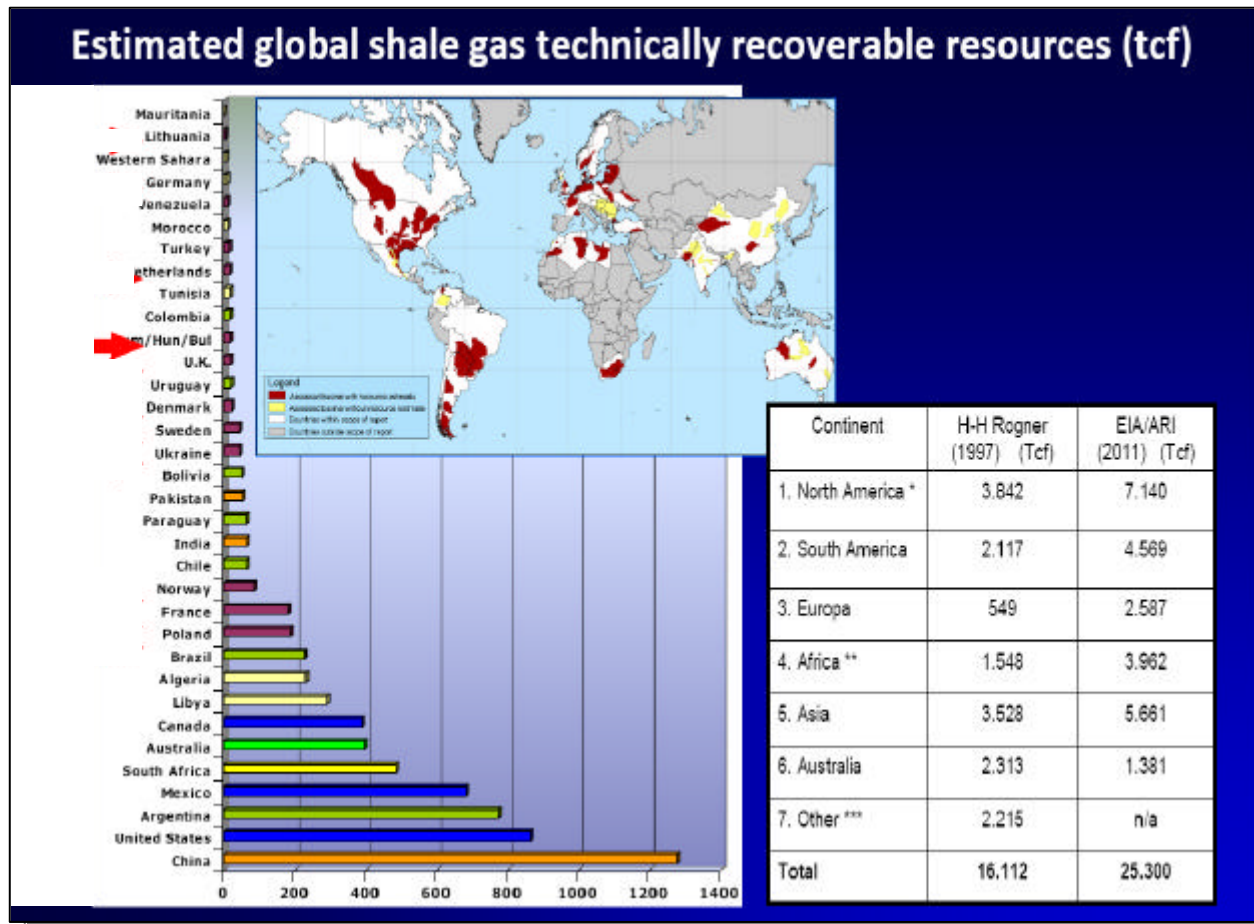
Estimated global shale gas technically recoverable resources (tcf)

Mauritania
Lithuania
Western Sahara
Germany
Venezuela
Morocco
Turkey
etherlands
Tunisia
Colombia
m/Hun/Bul
U.K.
Uruguay
Denmark
Sweden
Ukraine
Bolivia
Pakistan
Paraguay
India
Chile
Norway
France
Poland
Brazil
Algeria
Libya
Canada
Australia
South Africa
Mexico
Argentina
United States
China

0 200 400 600 800 1000 1200 1400

Legend
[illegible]
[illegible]
Countries within scope of report
Countries outside scope of report

| Continent | H-H Rogner (1997) (Tcf) | EIA/ARI (2011) (Tcf) |
|---|---|---|
| 1. North America * | 3.842 | 7.140 |
| 2. South America | 2.117 | 4.569 |
| 3. Europa | 549 | 2.587 |
| 4. Africa ** | 1.548 | 3.962 |
| 5. Asia | 3.528 | 5.661 |
| 6. Australia | 2.313 | 1.381 |
| 7. Other *** | 2.215 | n/a |
| Total | 16.112 | 25.300 |